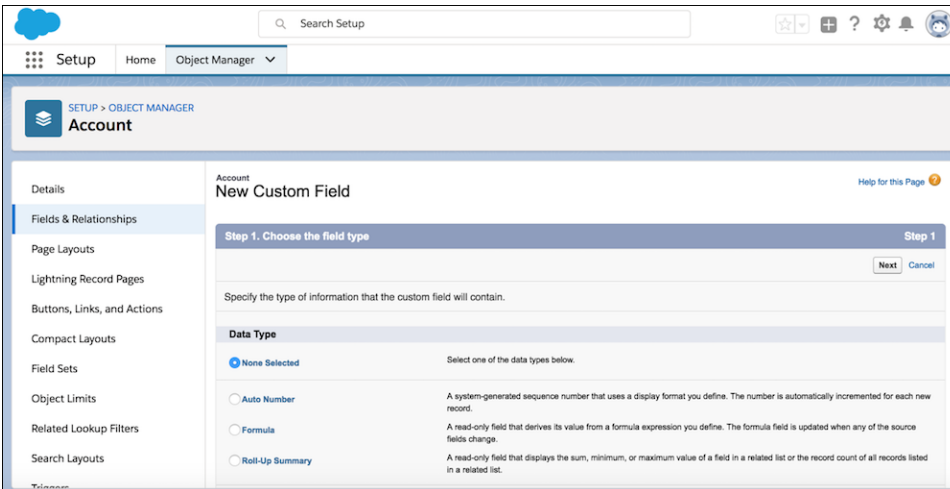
Search Setup

Setup Home Object Manager

SETUP > OBJECT MANAGER
Account

Details
Fields & Relationships
Page Layouts
Lightning Record Pages
Buttons, Links, and Actions
Compact Layouts
Field Sets
Object Limits
Related Lookup Filters
Search Layouts
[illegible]

Account
New Custom Field

Help for this Page

Step 1. Choose the field type
Step 1

Next Cancel

Specify the type of information that the custom field will contain.

Data Type

None Selected
Select one of the data types below.

Auto Number
A system-generated sequence number that uses a display format you define. The number is automatically incremented for each new record.

Formula
A read-only field that derives its value from a formula expression you define. The formula field is updated when any of the source fields change.

Roll-Up Summary
A read-only field that displays the sum, minimum, or maximum value of a field in a related list or the record count of all records listed in a related list.